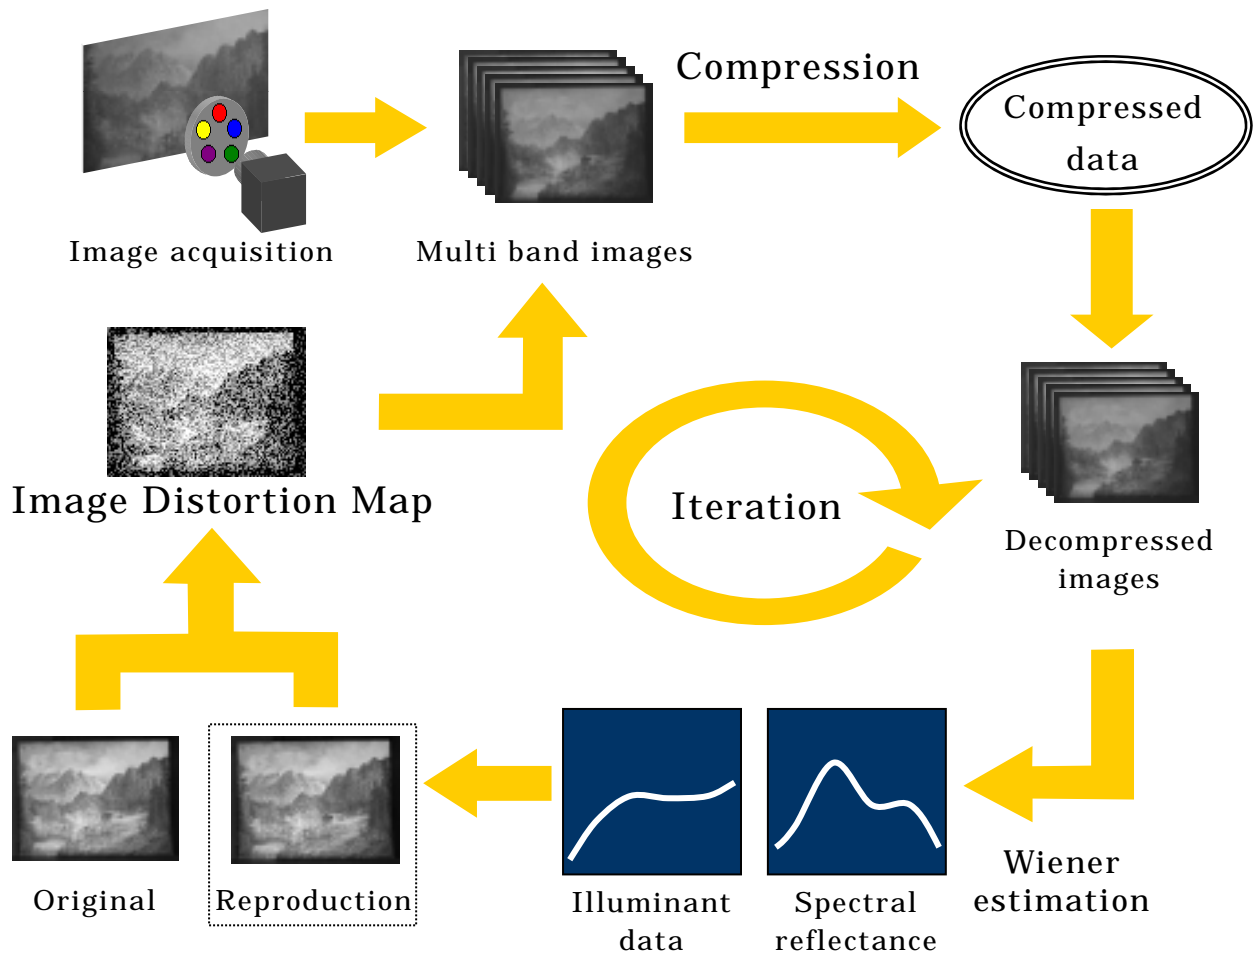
Compression

Compressed data

Image acquisition

Multi band images

Image Distortion Map

Iteration

Decompressed images

Wiener estimation

Illuminant data

Spectral reflectance

Original

Reproduction